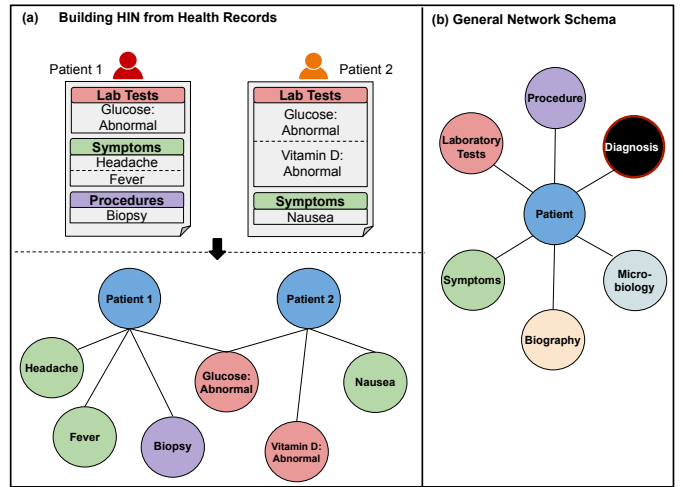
(a) Building HIN from Health Records

Patient 1

Lab Tests
Glucose: Abnormal
Symptoms
Headache
Fever
Procedures
Biopsy

Patient 2

Lab Tests
Glucose: Abnormal
Vitamin D: Abnormal
Symptoms
Nausea

Patient 1
Patient 2
Headache
Fever
Biopsy
Glucose: Abnormal
Vitamin D: Abnormal
Nausea

(b) General Network Schema

Procedure
Laboratory Tests
Diagnosis
Patient
Symptoms
Micro-biology
Biography